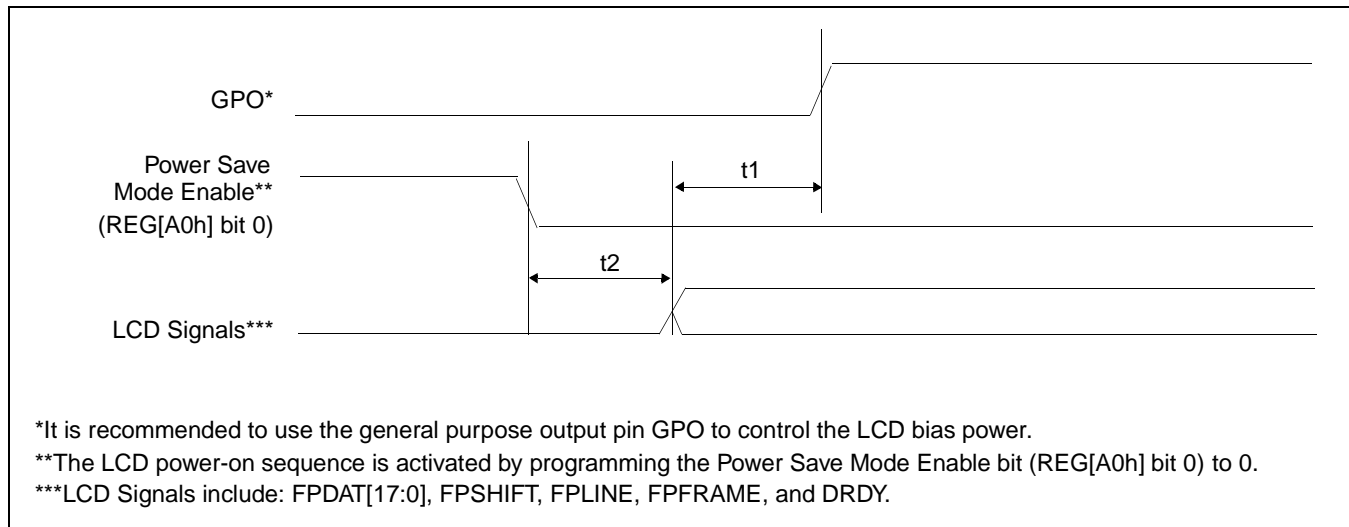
GPO*

Power Save Mode Enable** (REG[A0h] bit 0)

t1

t2

LCD Signals***

*It is recommended to use the general purpose output pin GPO to control the LCD bias power.
**The LCD power-on sequence is activated by programming the Power Save Mode Enable bit (REG[A0h] bit 0) to 0.
***LCD Signals include: FPDAT[17:0], FPSHIFT, FPLINE, FPFRAME, and DRDY.